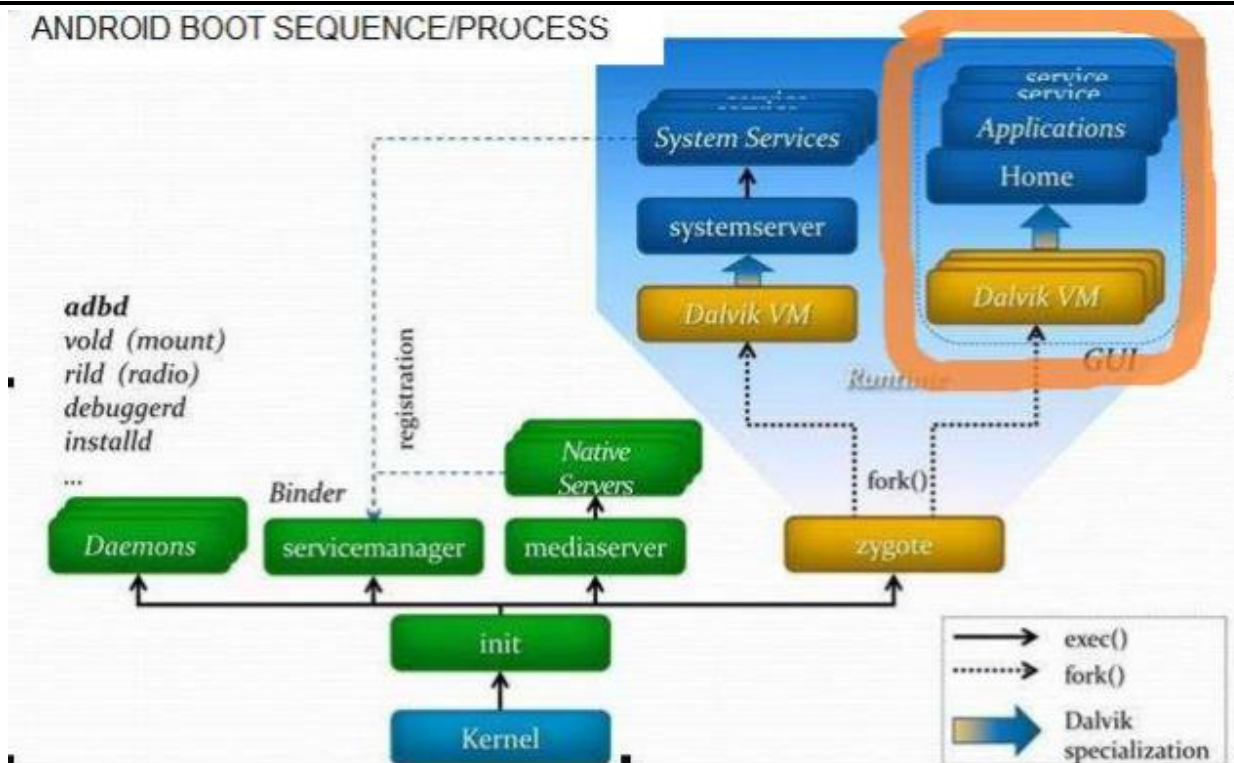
ANDROID BOOT SEQUENCE/PROCESS

service
service
Applications
Home
Dalvik VM
GUI

System Services
systemserver
Dalvik VM
Runtime

adbd
vold (mount)
rild (radio)
debuggerd
installd
...

registration

Binder

Native Servers

Daemons
servicemanager
mediaserver
fork()
zygote

init
Kernel

exec()
fork()
Dalvik specialization